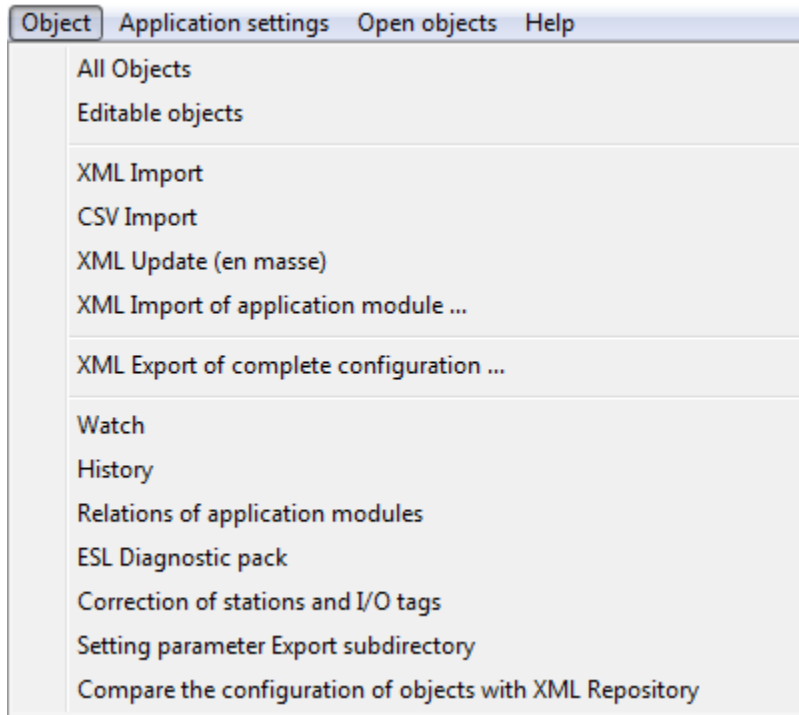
Object Application settings Open objects Help

All Objects
Editable objects

XML Import
CSV Import
XML Update (en masse)
XML Import of application module ...

XML Export of complete configuration ...

Watch
History
Relations of application modules
ESL Diagnostic pack
Correction of stations and I/O tags
Setting parameter Export subdirectory
Compare the configuration of objects with XML Repository